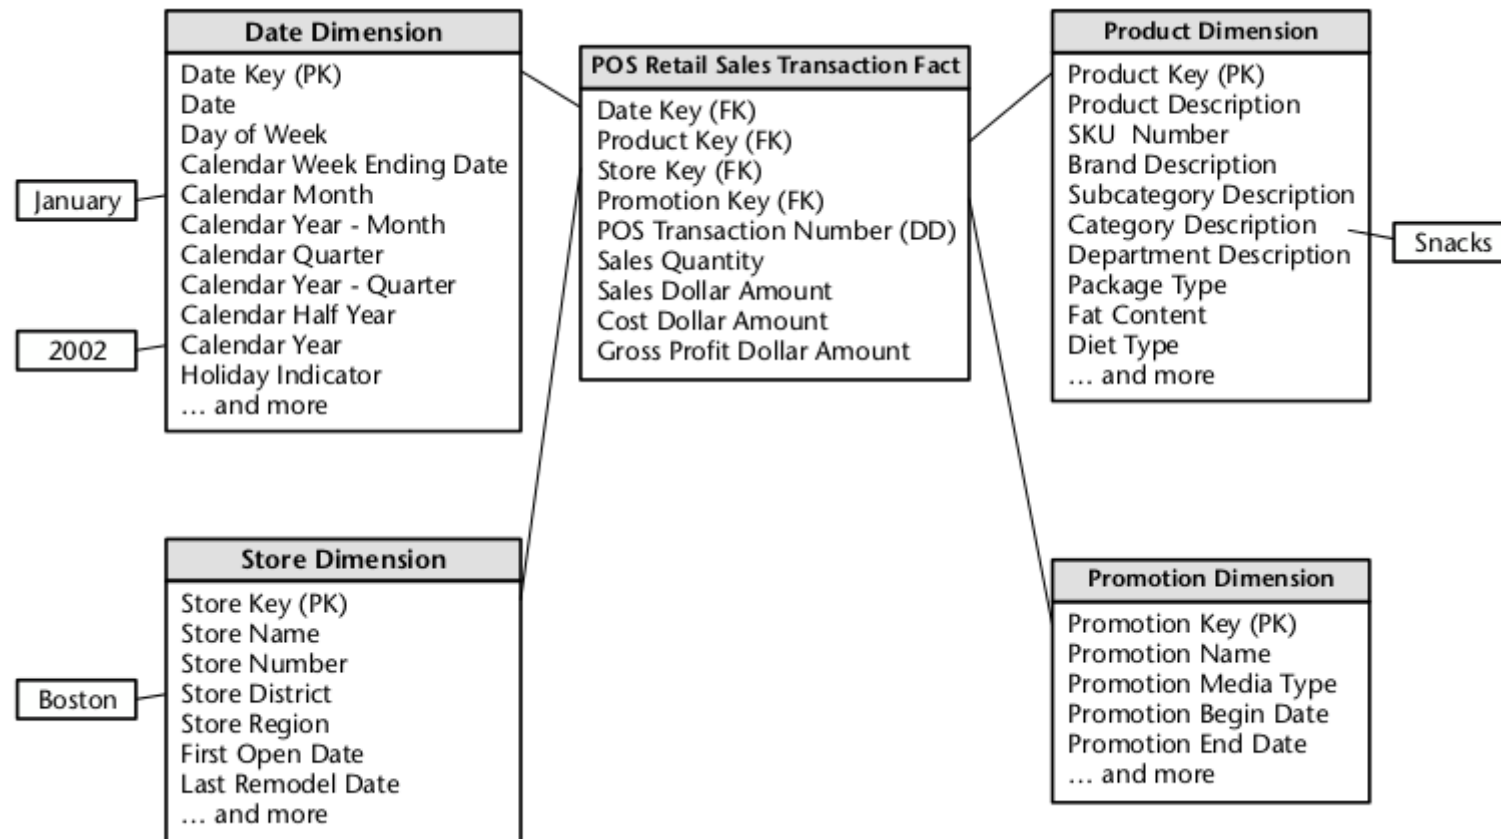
Date Dimension
Date Key (PK)
Date
Day of Week
Calendar Week Ending Date
Calendar Month
Calendar Year - Month
Calendar Quarter
Calendar Year - Quarter
Calendar Half Year
Calendar Year
Holiday Indicator
… and more

January

2002

POS Retail Sales Transaction Fact
Date Key (FK)
Product Key (FK)
Store Key (FK)
Promotion Key (FK)
POS Transaction Number (DD)
Sales Quantity
Sales Dollar Amount
Cost Dollar Amount
Gross Profit Dollar Amount

Product Dimension
Product Key (PK)
Product Description
SKU Number
Brand Description
Subcategory Description
Category Description
Department Description
Package Type
Fat Content
Diet Type
… and more

Snacks

Store Dimension
Store Key (PK)
Store Name
Store Number
Store District
Store Region
First Open Date
Last Remodel Date
… and more

Boston

Promotion Dimension
Promotion Key (PK)
Promotion Name
Promotion Media Type
Promotion Begin Date
Promotion End Date
… and more